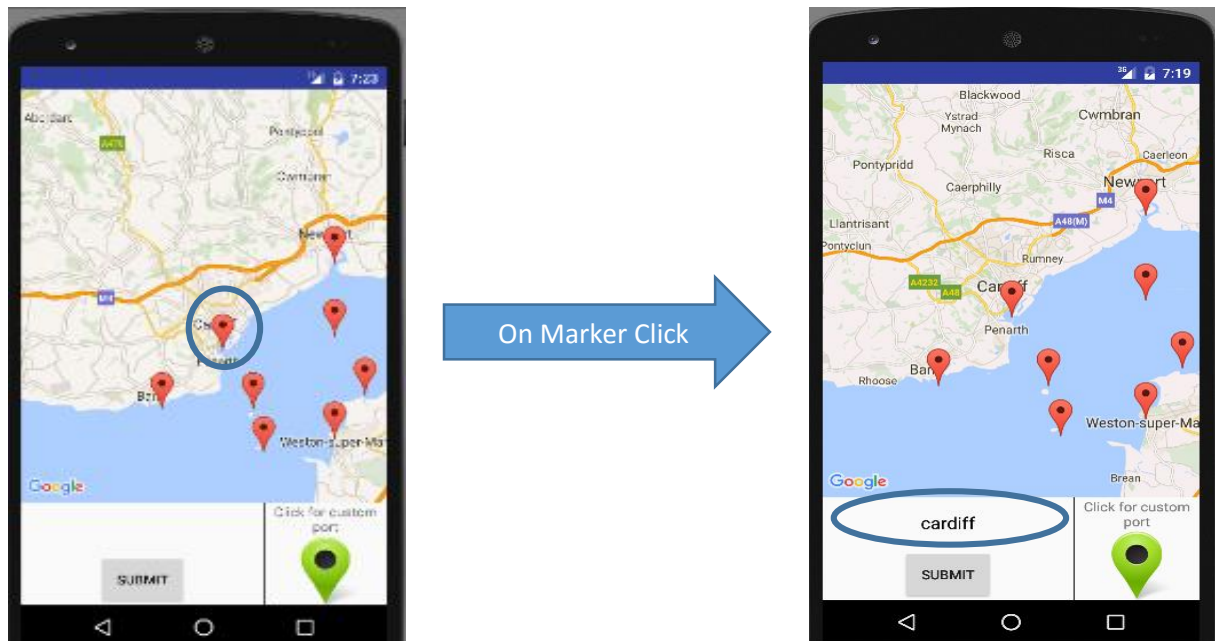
7:23

Aberdare

A470

Pontypool

Cwmbran

Newport

M4

Cardiff

Penarth

Barry

Weston-super-Mare

Google

Click for custom port

SUBMIT

On Marker Click

7:19

Blackwood

Ystrad Mynach

Cwmbran

Pontypridd

Risca

Caerleon

Caerphilly

Newport

M4

Llantrisant

A48(M)

Pontyclun

Rumney

A4232

A48

Cardiff

Penarth

Rhoose

Barry

Weston-super-Ma

Brean

Google

cardiff

Click for custom port

SUBMIT